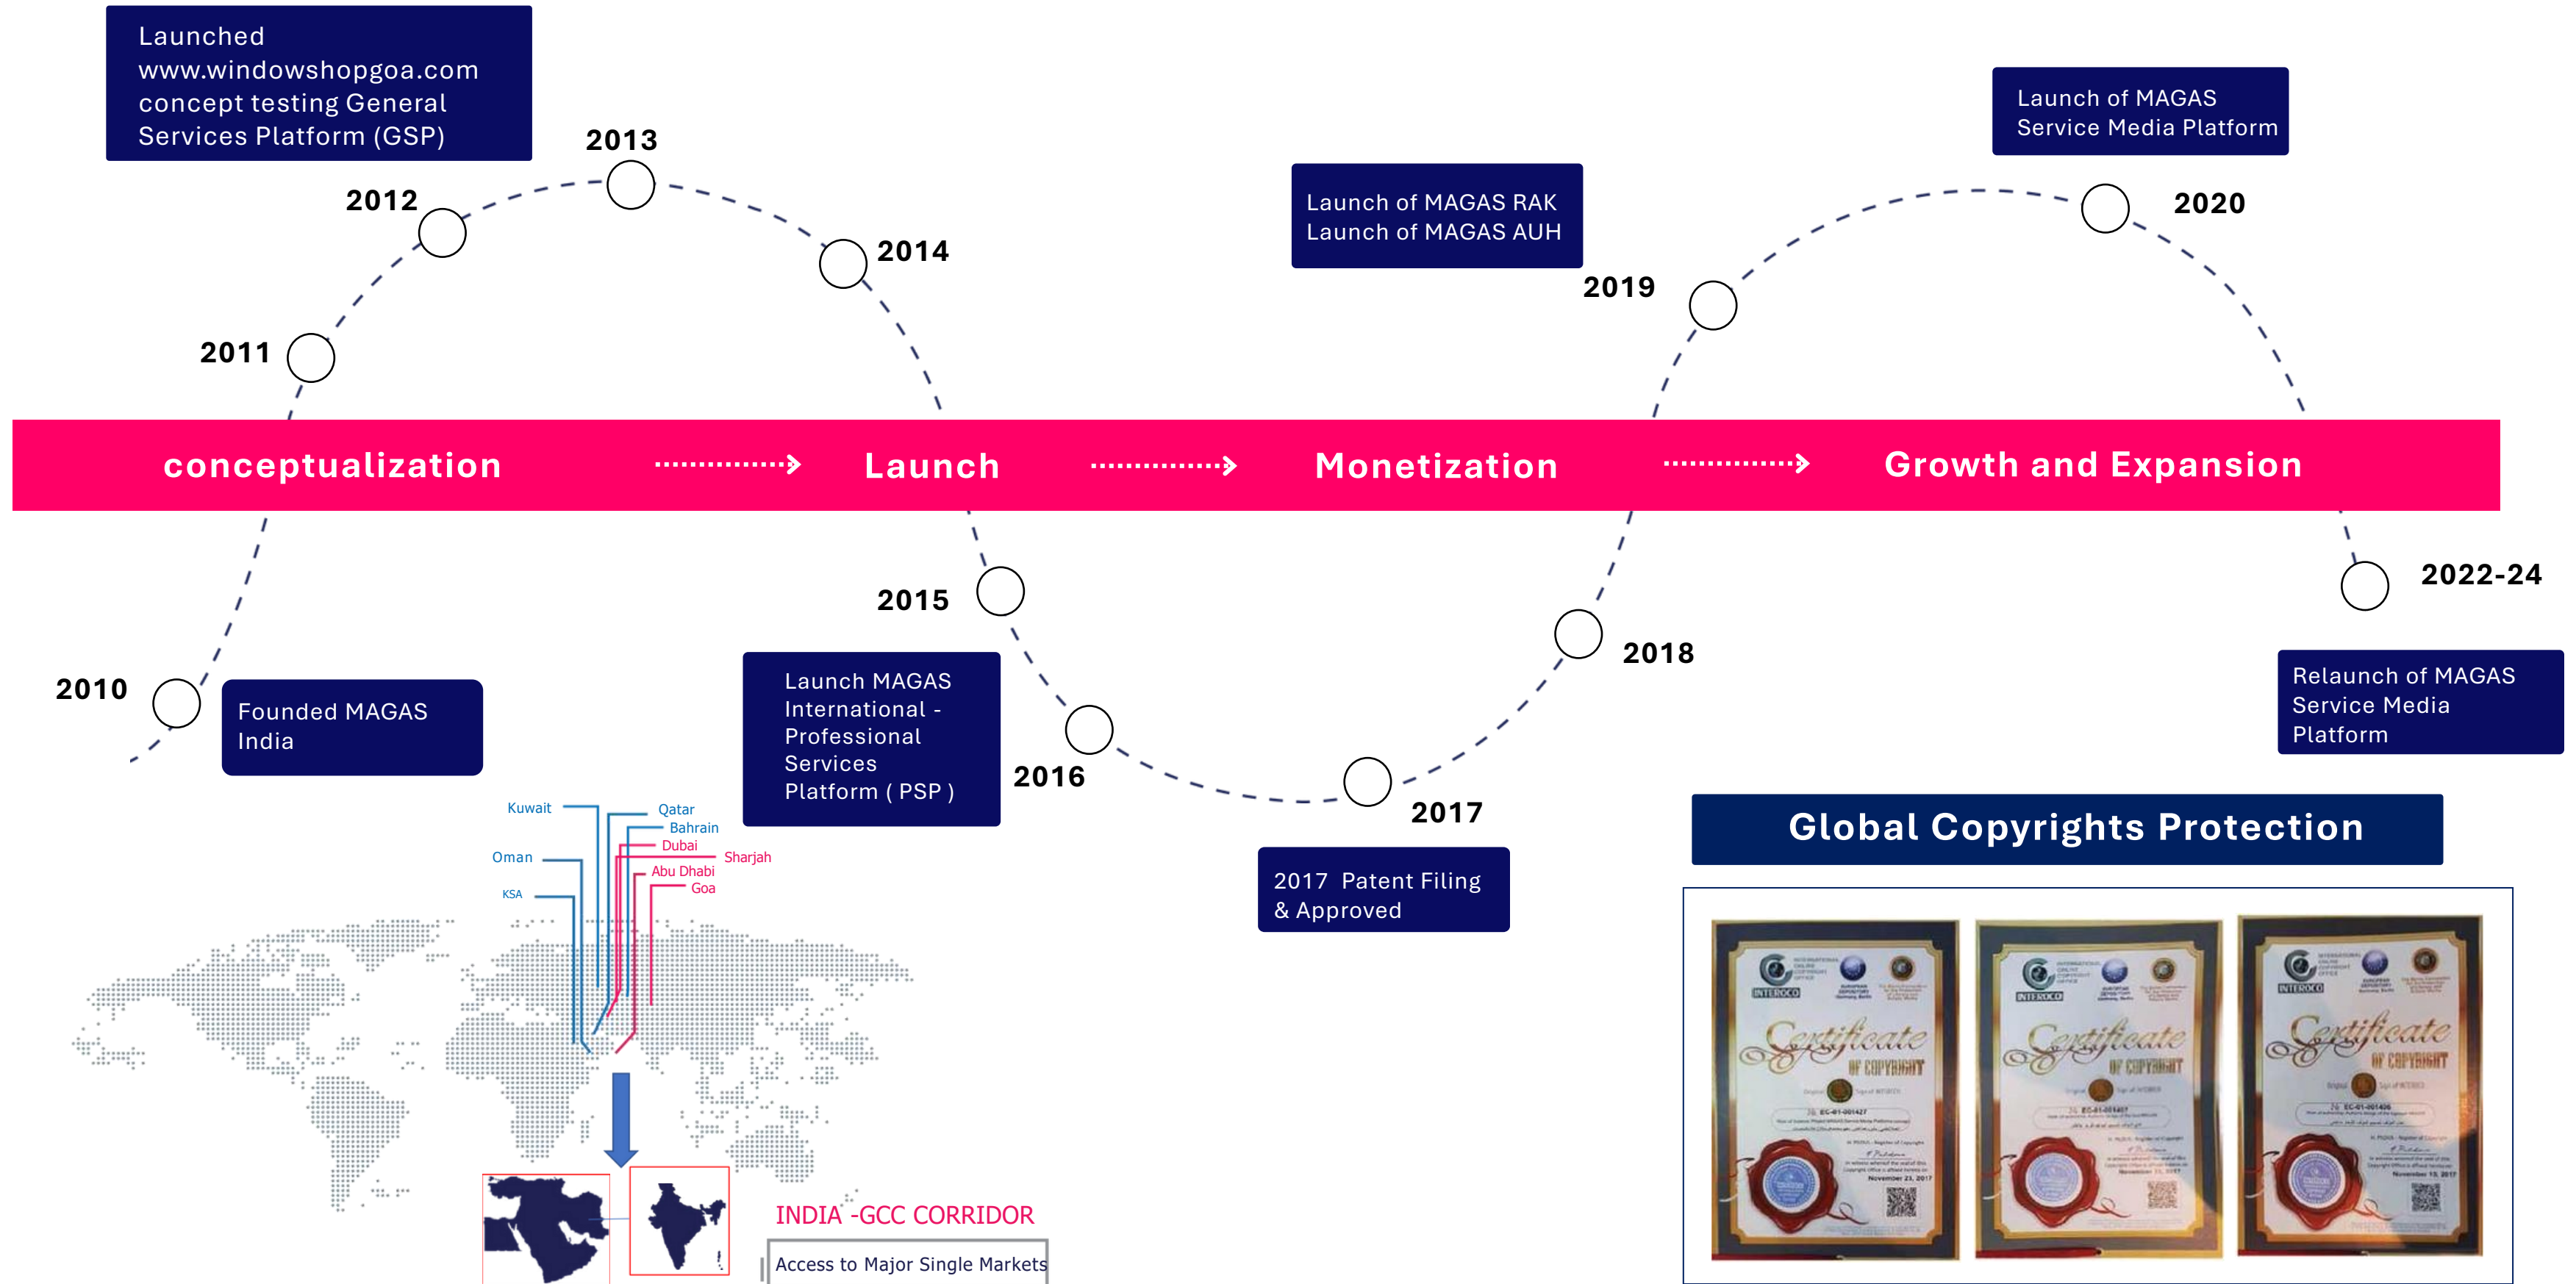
Launched www.windowshopgoa.com concept testing General Services Platform (GSP)

2013

2012

2014

2011

Launch of MAGAS RAK
Launch of MAGAS AUH

Launch of MAGAS Service Media Platform

2020

2019

conceptualization

Launch

Monetization

Growth and Expansion

2015

2010

Founded MAGAS India

Launch MAGAS International - Professional Services Platform ( PSP )

2016

2018

2017

2022-24

Relaunch of MAGAS Service Media Platform

2017 Patent Filing & Approved

Global Copyrights Protection

Kuwait
Qatar
Bahrain
Dubai
Oman
Sharjah
Abu Dhabi
Goa
KSA

INDIA -GCC CORRIDOR

Access to Major Single Markets

Certificate OF COPYRIGHT

Certificate OF COPYRIGHT

Certificate OF COPYRIGHT